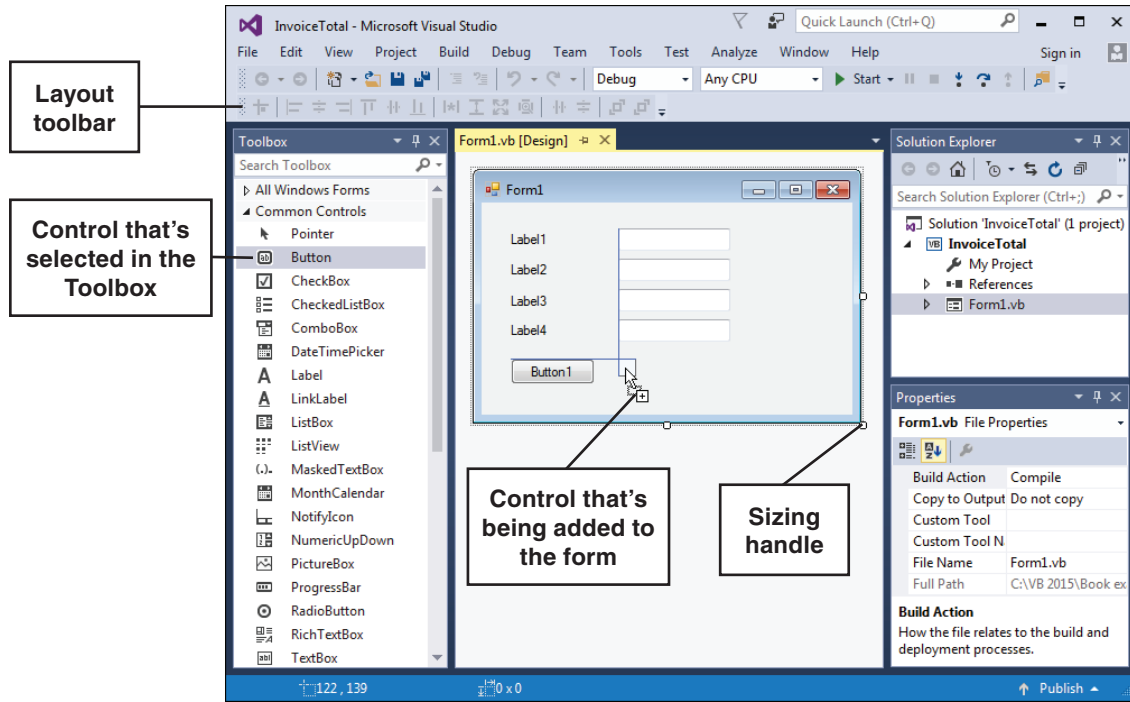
InvoiceTotal - Microsoft Visual Studio

Quick Launch (Ctrl+Q)

File Edit View Project Build Debug Team Tools Test Analyze Window Help

Sign in

Debug Any CPU Start

Layout toolbar

Toolbox

Search Toolbox

All Windows Forms
Common Controls
Pointer
Button
CheckBox
CheckedListBox
ComboBox
DateTimePicker
Label
LinkLabel
ListBox
ListView
MaskedTextBox
MonthCalendar
NotifyIcon
NumericUpDown
PictureBox
ProgressBar
RadioButton
RichTextBox
TextBox

Control that's selected in the Toolbox

Form1.vb [Design]

Form1

Label1
Label2
Label3
Label4
Button1

Control that's being added to the form

Sizing handle

Solution Explorer

Search Solution Explorer (Ctrl+;)

Solution 'InvoiceTotal' (1 project)
InvoiceTotal
My Project
References
Form1.vb

Properties

Form1.vb File Properties

| | |
|---|---|
| Build Action | Compile |
| Copy to Output | Do not copy |
| Custom Tool | |
| Custom Tool N | |
| File Name | Form1.vb |
| Full Path | C:\VB 2015\Book ex |

Build Action
How the file relates to the build and deployment processes.

122 , 139
0 x 0
Publish